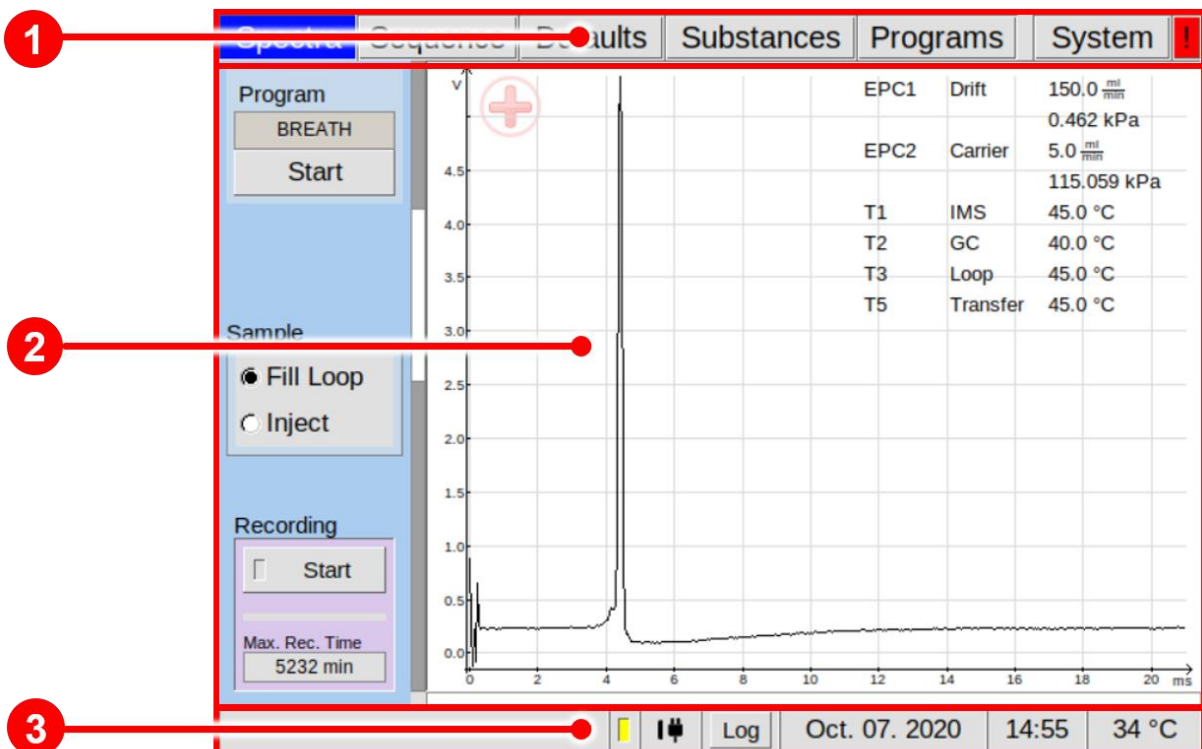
1
Spectra Sequence Defaults Substances Programs System !

Program
BREATH
Start

Sample
Fill Loop
Inject

Recording
Start
Max. Rec. Time
5232 min

2

V
4.5
4.0
3.5
3.0
2.5
2.0
1.5
1.0
0.5
0.0
0 2 4 6 8 10 12 14 16 18 20 ms

| EPC1 | Drift | 150.0 $\frac{ml}{min}$ |
|---|---|---|
| | | 0.462 kPa |
| EPC2 | Carrier | 5.0 $\frac{ml}{min}$ |
| | | 115.059 kPa |
| T1 | IMS | 45.0 °C |
| T2 | GC | 40.0 °C |
| T3 | Loop | 45.0 °C |
| T5 | Transfer | 45.0 °C |

3
Log Oct. 07. 2020 14:55 34 °C